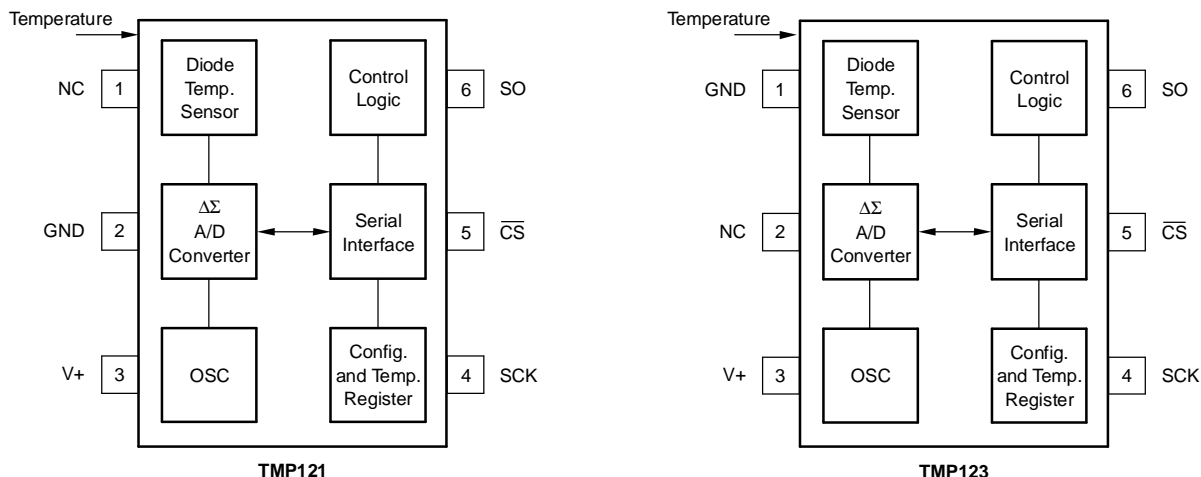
Temperature

NC 1

GND 2

V+ 3

Diode Temp. Sensor

$\Delta\Sigma$ A/D Converter

OSC

Control Logic

Serial Interface

Config. and Temp. Register

6 SO

5 $\overline{CS}$

4 SCK

TMP121

Temperature

GND 1

NC 2

V+ 3

Diode Temp. Sensor

$\Delta\Sigma$ A/D Converter

OSC

Control Logic

Serial Interface

Config. and Temp. Register

6 SO

5 $\overline{CS}$

4 SCK

TMP123